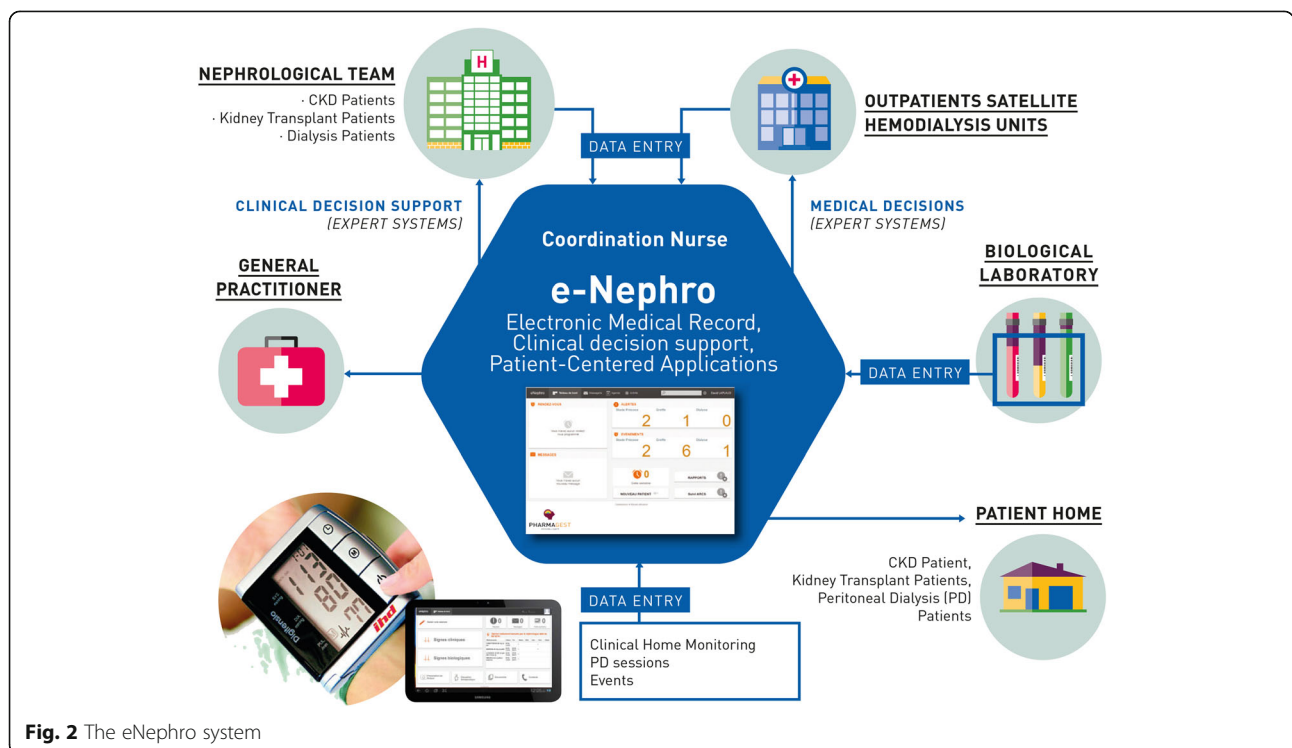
NEPHROLOGICAL TEAM
· CKD Patients
· Kidney Transplant Patients
· Dialysis Patients

DATA ENTRY

OUTPATIENTS SATELLITE HEMODIALYSIS UNITS

CLINICAL DECISION SUPPORT
(EXPERT SYSTEMS)

MEDICAL DECISIONS
(EXPERT SYSTEMS)

Coordination Nurse

e-Nephro
Electronic Medical Record, Clinical decision support, Patient-Centered Applications

GENERAL PRACTITIONER

BIOLOGICAL LABORATORY

DATA ENTRY

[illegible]
2 1 0
2 6 1
0
NOUVEAU PATIENT
RAPPORTS
PHARMAGEST

PATIENT HOME

CKD Patient,
Kidney Transplant Patients,
Peritoneal Dialysis (PD)
Patients

DATA ENTRY

Clinical Home Monitoring
PD sessions
Events

Signes cliniques
Signes biologiques

Fig. 2 The eNephro system